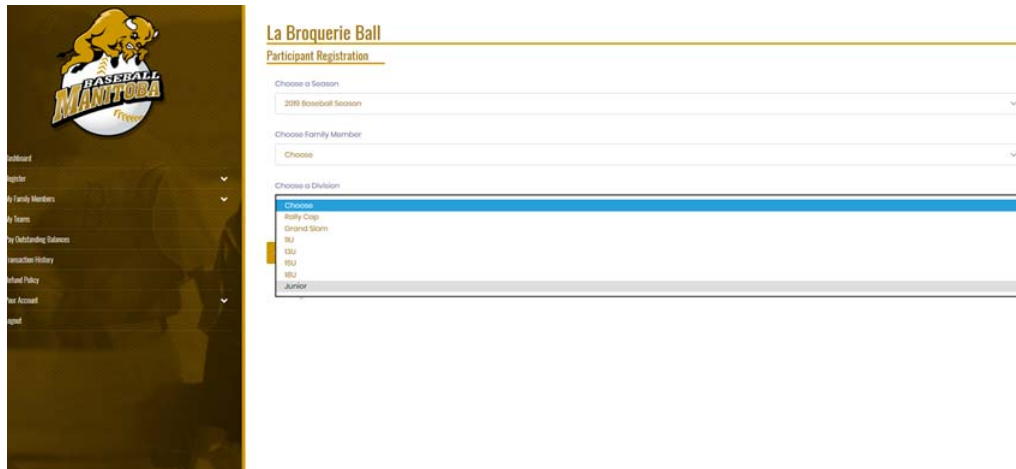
BASEBALL MANITOBA

ashboard
egister
ly Family Members
ly Teams
ay Outstanding Balances
ransaction History
efund Policy
our Account
ogout

La Broquerie Ball

Participant Registration

Choose a Season

2019 Baseball Season

Choose Family Member

Choose

Choose a Division

Choose
Rally Cap
Grand Slam
11U
13U
15U
18U
Junior